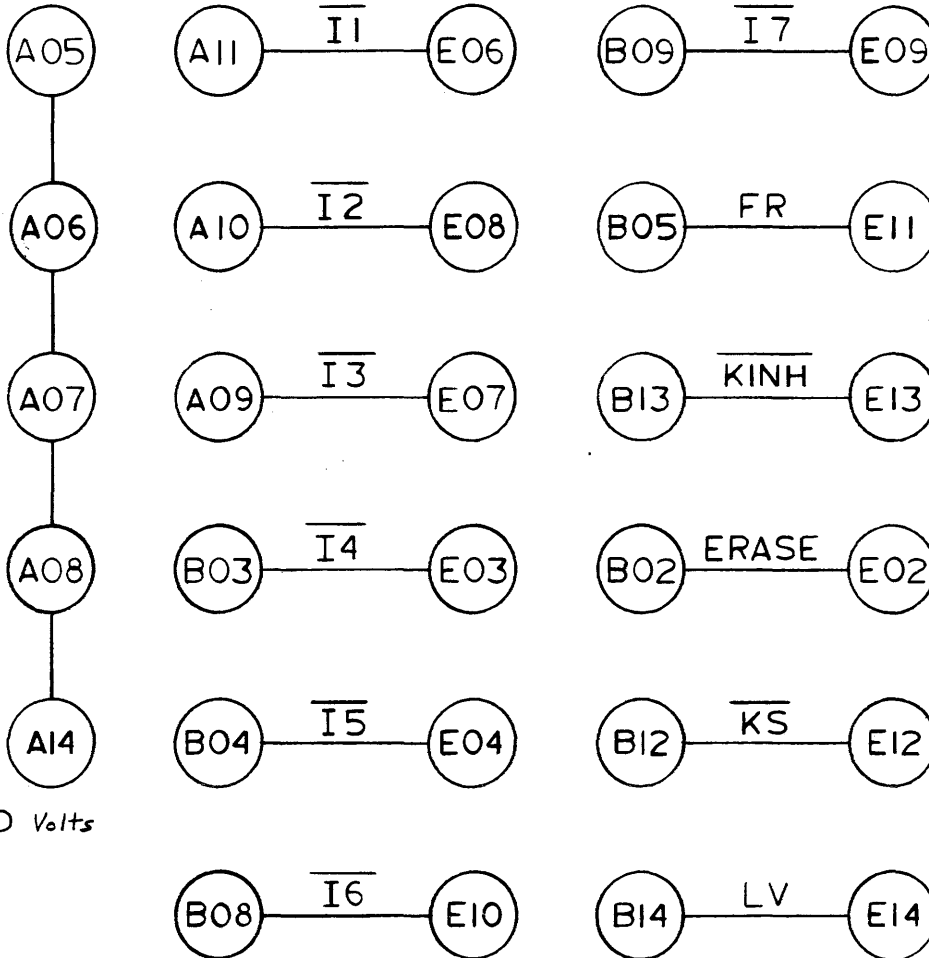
A05

A06

A07

A08

A14

D Volts

A11 $\overline{I1}$ E06

A10 $\overline{I2}$ E08

A09 $\overline{I3}$ E07

B03 $\overline{I4}$ E03

B04 $\overline{I5}$ E04

B08 $\overline{I6}$ E10

B09 $\overline{I7}$ E09

B05 FR E11

B13 $\overline{KINH}$ E13

B02 ERASE E02

B12 $\overline{KS}$ E12

B14 LV E14